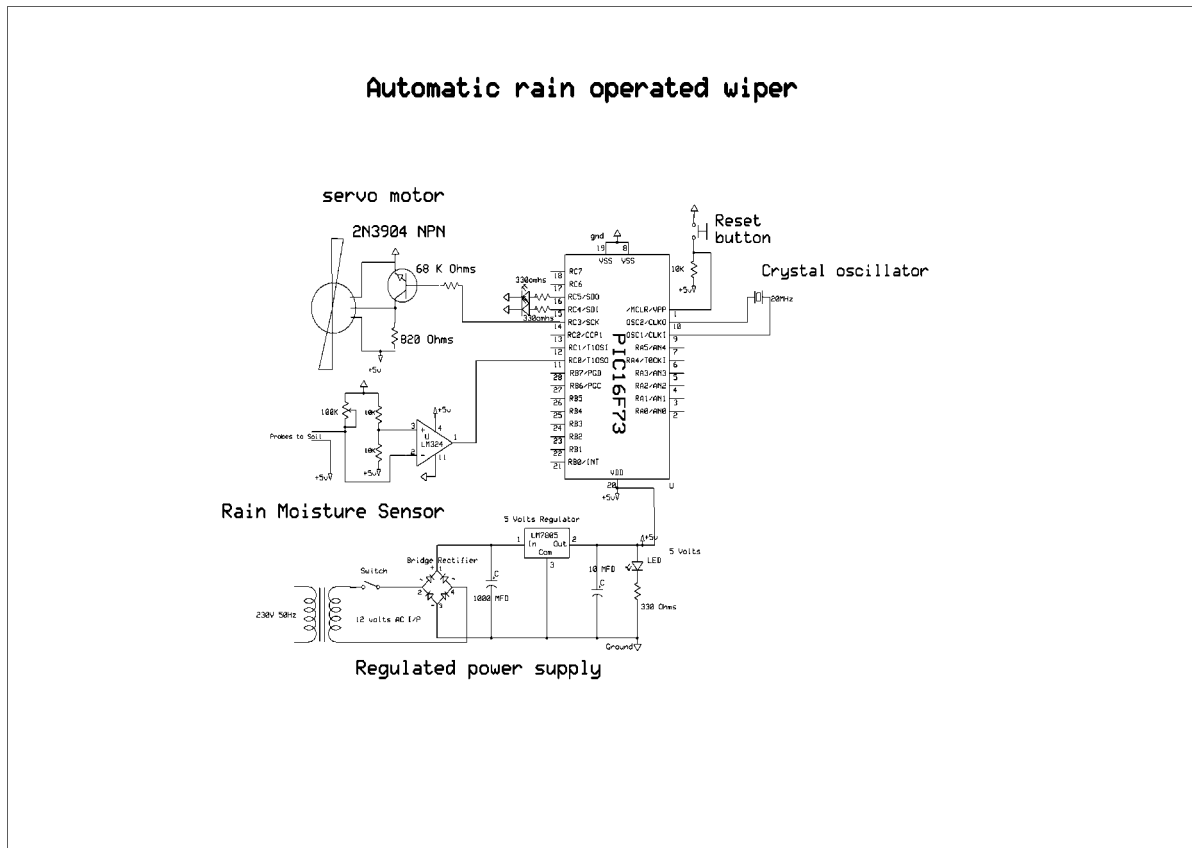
Automatic rain operated wiper

servo motor

2N3904 NPN

68 K Ohms

820 Ohms

+5v

330ohms

330ohms

gnd

19 8

VSS VSS

18 RC7
17 RC6
16 RC5/SDO
15 RC4/SDI
14 RC3/SCK
13 RC2/CCP1
12 RC1/T1OSI
11 RC0/T1OSO
28 RB7/PGD
27 RB6/PGC
26 RB5
25 RB4
24 RB3
23 RB2
22 RB1
21 RB0/INT

PIC16F73

/MCLR/VPP 1
OSC2/CLKO 10
OSC1/CLKI 9
RA5/AN4 7
RA4/T0CKI 6
RA3/AN3 5
RA2/AN2 4
RA1/AN1 3
RA0/AN0 2

VDD
20
+5v

U

Reset button

10K

+5v

Crystal oscillator

20MHz

100K

10K

10K

Probes to Soil

+5v

+5v

+5v

3
2
4
U
LM324
11
1

Rain Moisture Sensor

5 Volts Regulator

1 LM7805 2
In Out
Com
3

+5v

5 Volts

LED

Switch

Bridge Rectifier

230V 50Hz

12 volts AC I/P

C
1000 MFD

10 MFD
C

330 Ohms

Ground

Regulated power supply